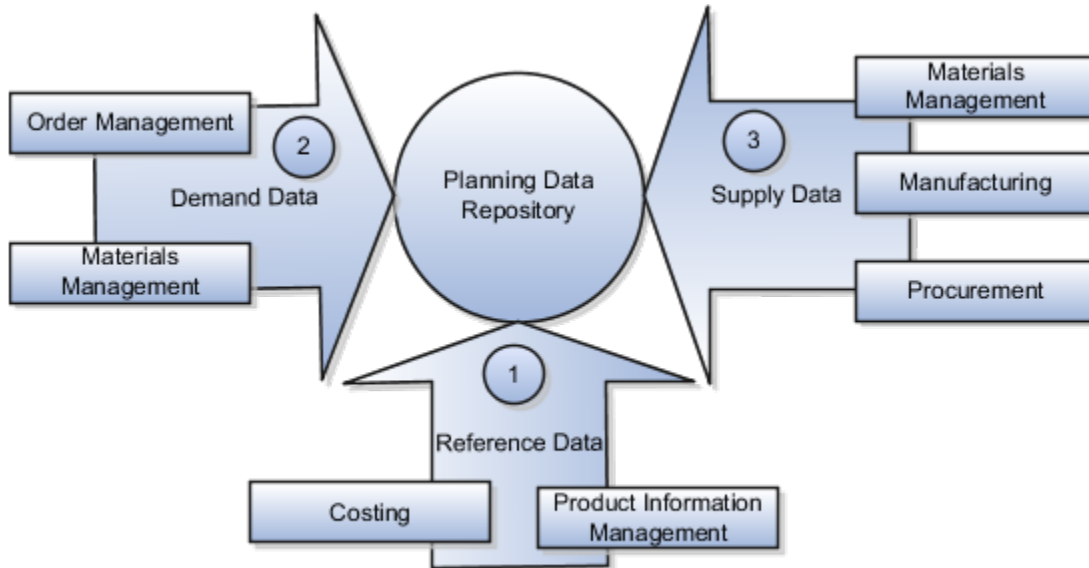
Order Management

2

Demand Data

Materials Management

Planning Data Repository

Materials Management

3

Supply Data

Manufacturing

Procurement

1

Reference Data

Costing

Product Information Management